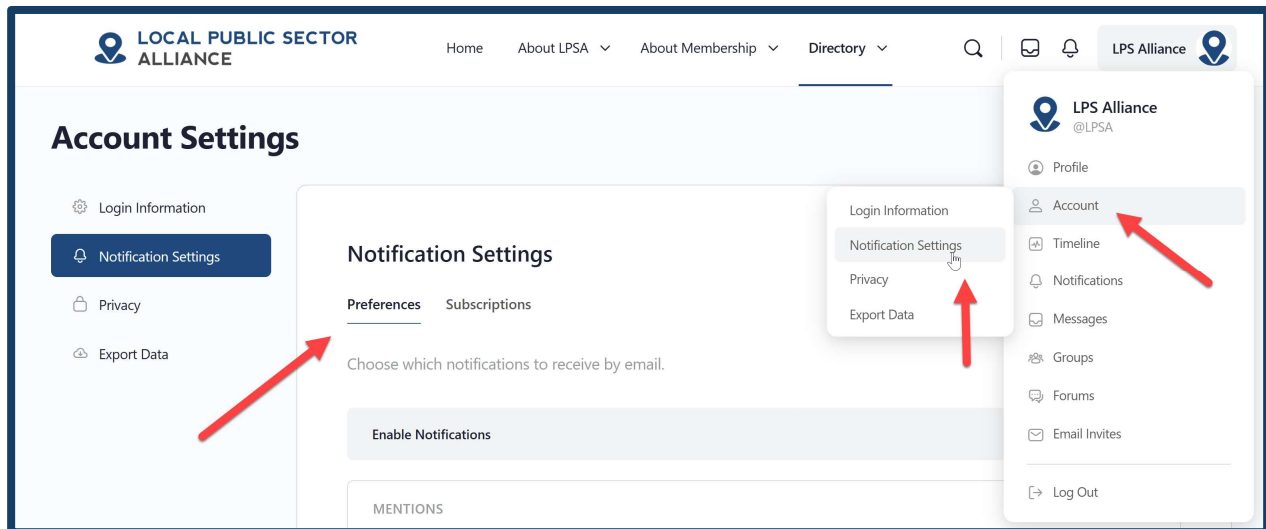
LOCAL PUBLIC SECTOR ALLIANCE

Home About LPSA About Membership Directory

LPS Alliance

Account Settings

Login Information
Notification Settings
Privacy
Export Data

Notification Settings

Preferences Subscriptions

Choose which notifications to receive by email.

Enable Notifications

MENTIONS

Login Information
Notification Settings
Privacy
Export Data

LPS Alliance
@LPSA

Profile
Account
Timeline
Notifications
Messages
Groups
Forums
Email Invites

Log Out